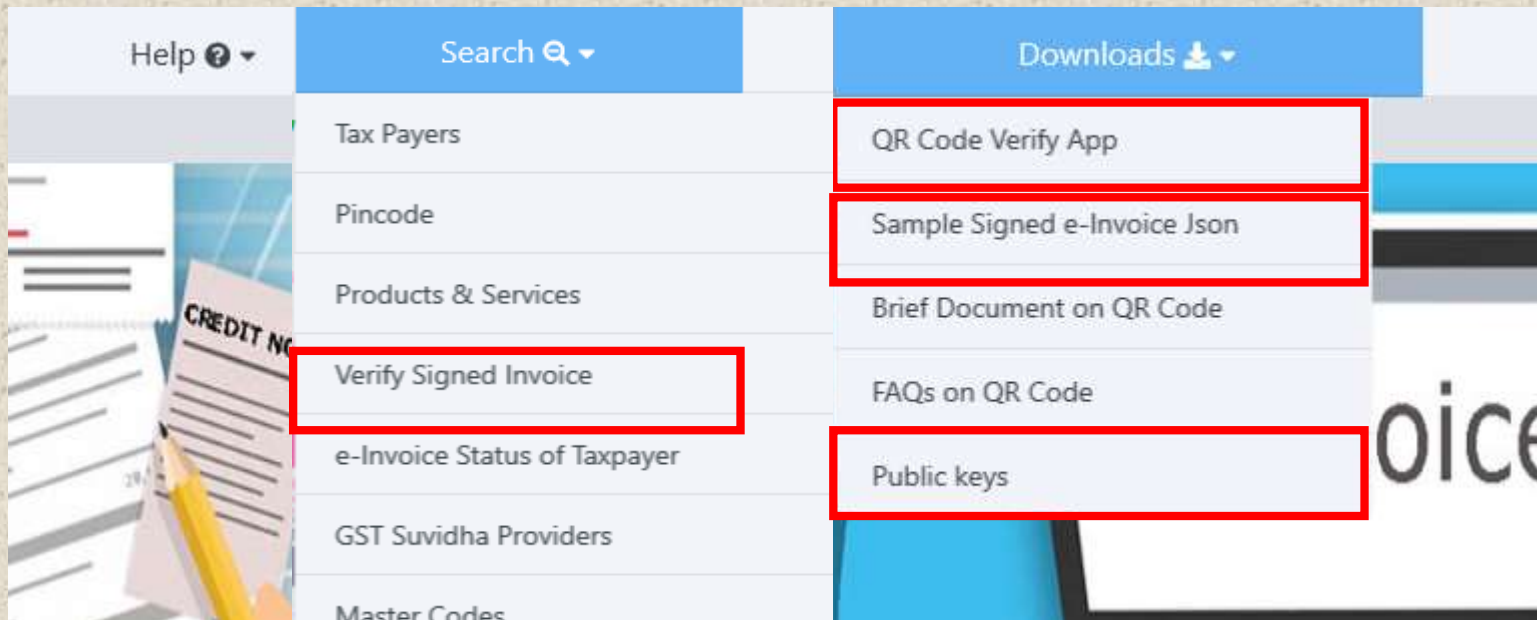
Help
Search
Downloads

Tax Payers
Pincode
Products & Services
Verify Signed Invoice
e-Invoice Status of Taxpayer
GST Suvidha Providers
Master Codes

QR Code Verify App
Sample Signed e-Invoice Json
Brief Document on QR Code
FAQs on QR Code
Public keys

CREDIT N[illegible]

oice